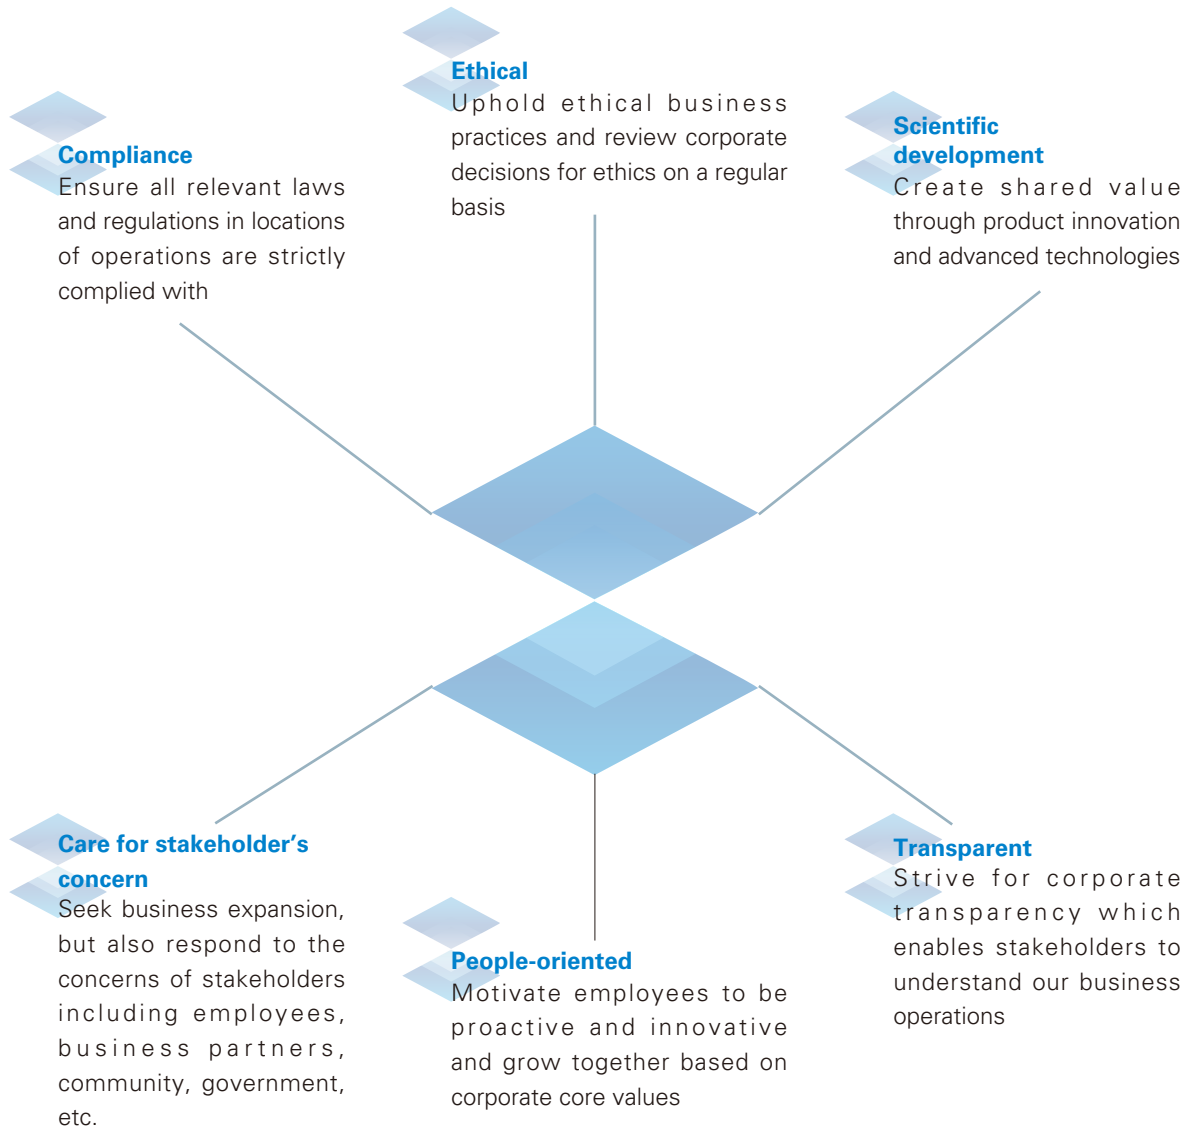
Ethical
Uphold ethical business practices and review corporate decisions for ethics on a regular basis

Compliance
Ensure all relevant laws and regulations in locations of operations are strictly complied with

Scientific development
Create shared value through product innovation and advanced technologies

Care for stakeholder's concern
Seek business expansion, but also respond to the concerns of stakeholders including employees, business partners, community, government, etc.

People-oriented
Motivate employees to be proactive and innovative and grow together based on corporate core values

Transparent
Strive for corporate transparency which enables stakeholders to understand our business operations